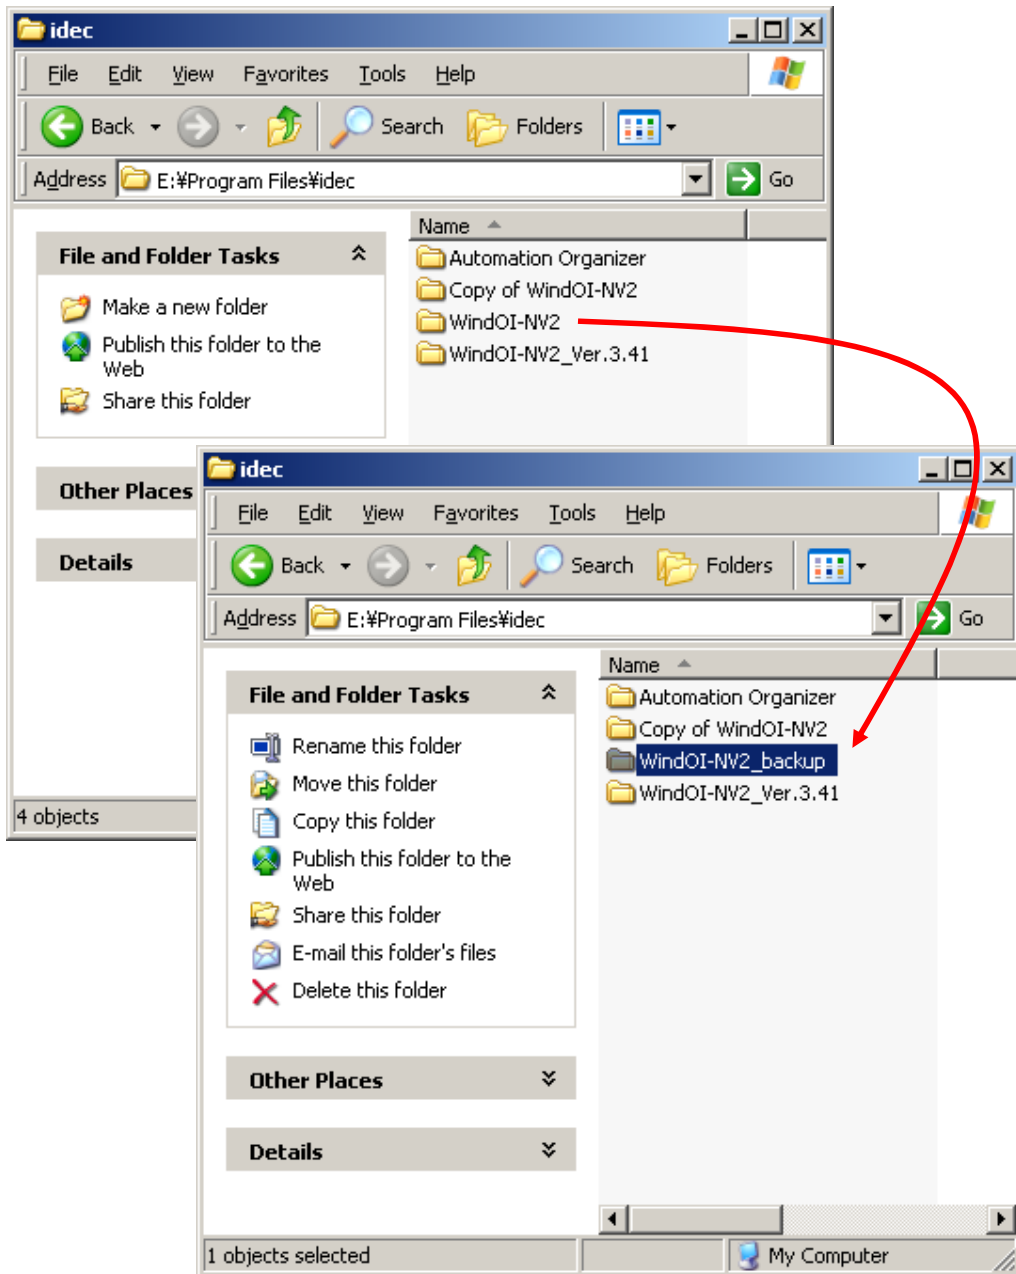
idec

File Edit View Favorites Tools Help

Back Search Folders

Address E:¥Program Files¥idec Go

File and Folder Tasks

Make a new folder
Publish this folder to the Web
Share this folder

Other Places

Details

Name

Automation Organizer
Copy of WindOI-NV2
WindOI-NV2
WindOI-NV2_Ver.3.41

4 objects

idec

File Edit View Favorites Tools Help

Back Search Folders

Address E:¥Program Files¥idec Go

File and Folder Tasks

Rename this folder
Move this folder
Copy this folder
Publish this folder to the Web
Share this folder
E-mail this folder's files
Delete this folder

Other Places

Details

Name

Automation Organizer
Copy of WindOI-NV2
WindOI-NV2_backup
WindOI-NV2_Ver.3.41

1 objects selected

My Computer